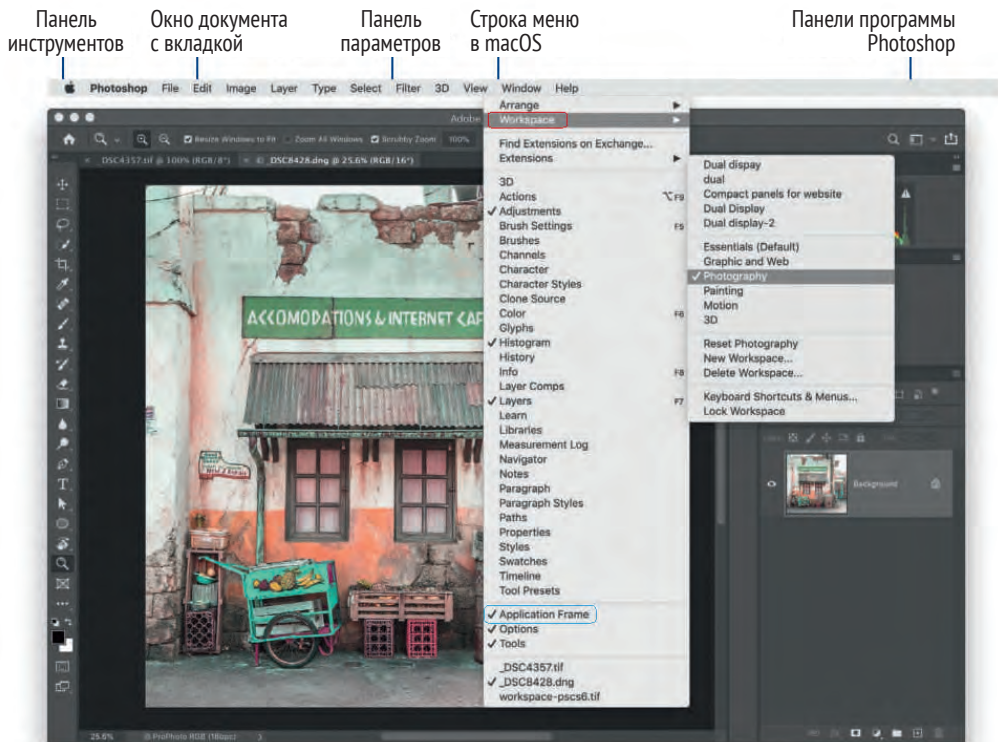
Панель инструментов

Окно документа с вкладкой

Панель параметров

Строка меню в macOS

Панели программы Photoshop

Photoshop File Edit Image Layer Type Select Filter 3D View Window Help

Adobe

Resize Windows to Fit Zoom All Windows Scrubby Zoom 100%

_DSC4357.tif @ 100% (RGB/8*) _DSC8428.dng @ 25.6% (RGB/16*)

Arrange
Workspace

Find Extensions on Exchange...
Extensions

3D
Actions ⌥F9
✓ Adjustments
Brush Settings F5
Brushes
Channels
Character
Character Styles
Clone Source
Color F6
Glyphs
✓ Histogram
History
Info F8
Layer Comps
✓ Layers F7
Learn
Libraries
Measurement Log
Navigator
Notes
Paragraph
Paragraph Styles
Paths
Properties
Styles
Swatches
Timeline
Tool Presets

✓ Application Frame
✓ Options
✓ Tools

_DSC4357.tif
✓ _DSC8428.dng
workspace-pscs6.tif

Dual dispay
dual
Compact panels for website
Dual Display
Dual display-2

Essentials (Default)
Graphic and Web
✓ Photography
Painting
Motion
3D

Reset Photography
New Workspace...
Delete Workspace...

Keyboard Shortcuts & Menus...
Lock Workspace

ACCOMODATIONS & INTERNET CAF

Background

25.6% ProPhoto RGB (16bpc)